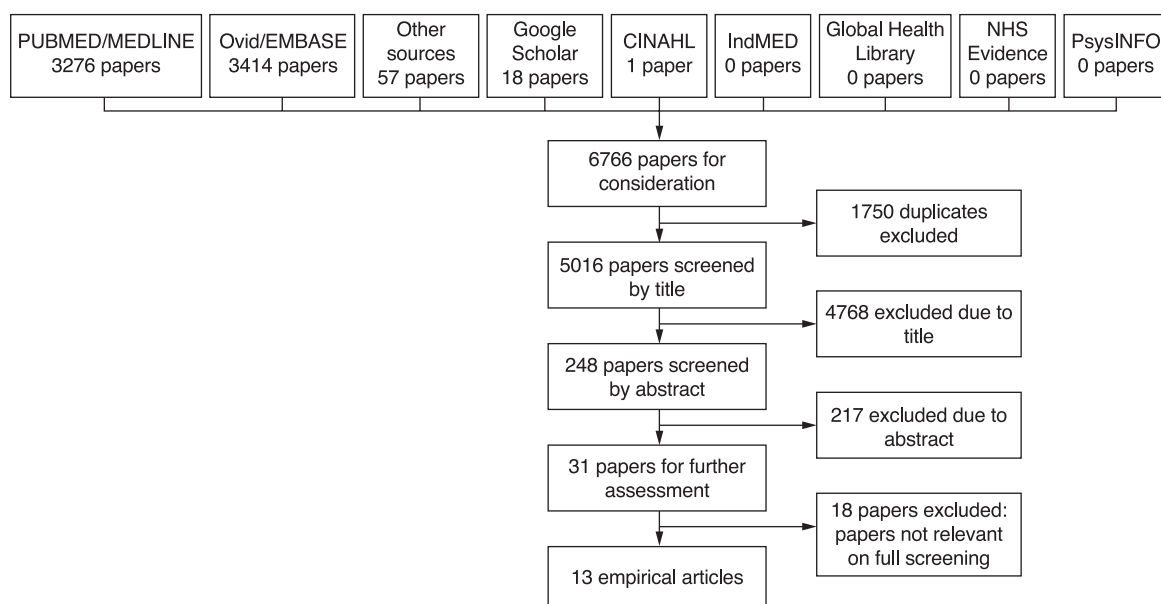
PUBMED/MEDLINE
3276 papers

Ovid/EMBASE
3414 papers

Other sources
57 papers

Google Scholar
18 papers

CINAHL
1 paper

IndMED
0 papers

Global Health Library
0 papers

NHS Evidence
0 papers

PsysINFO
0 papers

6766 papers for consideration

1750 duplicates excluded

5016 papers screened by title

4768 excluded due to title

248 papers screened by abstract

217 excluded due to abstract

31 papers for further assessment

18 papers excluded: papers not relevant on full screening

13 empirical articles